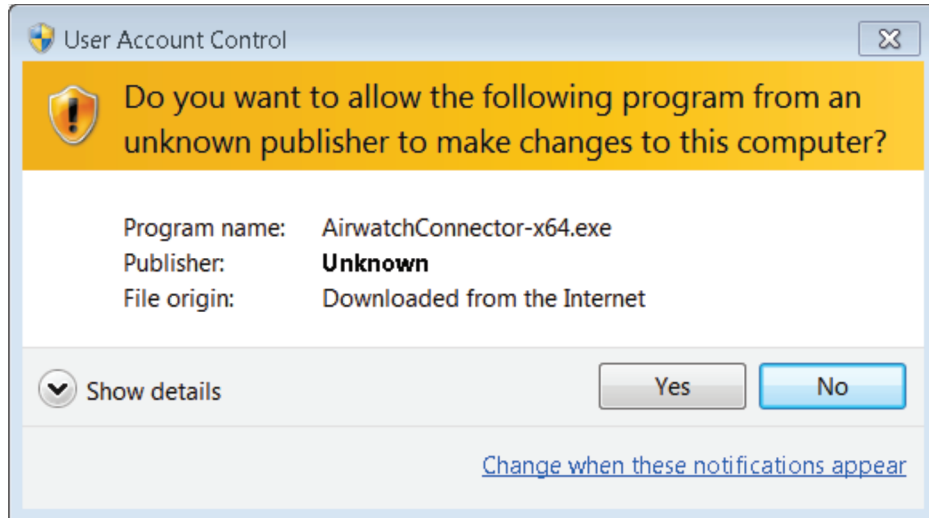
User Account Control

Do you want to allow the following program from an unknown publisher to make changes to this computer?

Program name: AirwatchConnector-x64.exe
Publisher: **Unknown**
File origin: Downloaded from the Internet

Show details

Yes

No

Change when these notifications appear